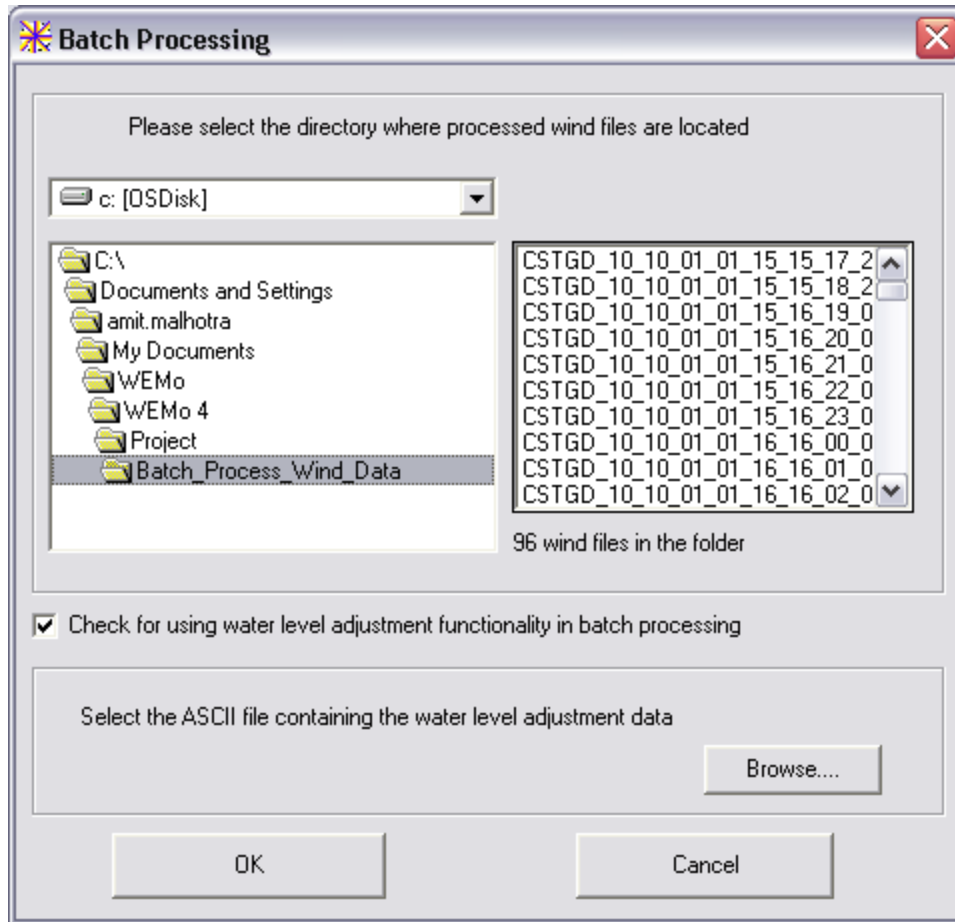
Batch Processing

Please select the directory where processed wind files are located

c: [OSDisk]

C:\
Documents and Settings
amit.malhotra
My Documents
WEMo
WEMo 4
Project
Batch_Process_Wind_Data

CSTGD_10_10_01_01_15_15_17_2
CSTGD_10_10_01_01_15_15_18_2
CSTGD_10_10_01_01_15_16_19_0
CSTGD_10_10_01_01_15_16_20_0
CSTGD_10_10_01_01_15_16_21_0
CSTGD_10_10_01_01_15_16_22_0
CSTGD_10_10_01_01_15_16_23_0
CSTGD_10_10_01_01_16_16_00_0
CSTGD_10_10_01_01_16_16_01_0
CSTGD_10_10_01_01_16_16_02_0

96 wind files in the folder

Check for using water level adjustment functionality in batch processing

Select the ASCII file containing the water level adjustment data

Browse....

OK

Cancel